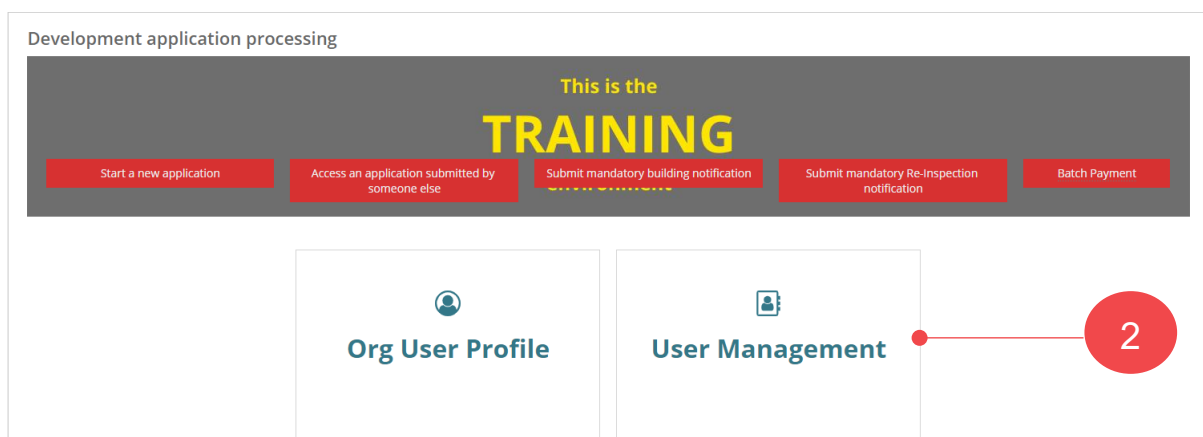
Development application processing

This is the

TRAINING

environment

Start a new application

Access an application submitted by someone else

Submit mandatory building notification

Submit mandatory Re-Inspection notification

Batch Payment

Org User Profile

User Management

2